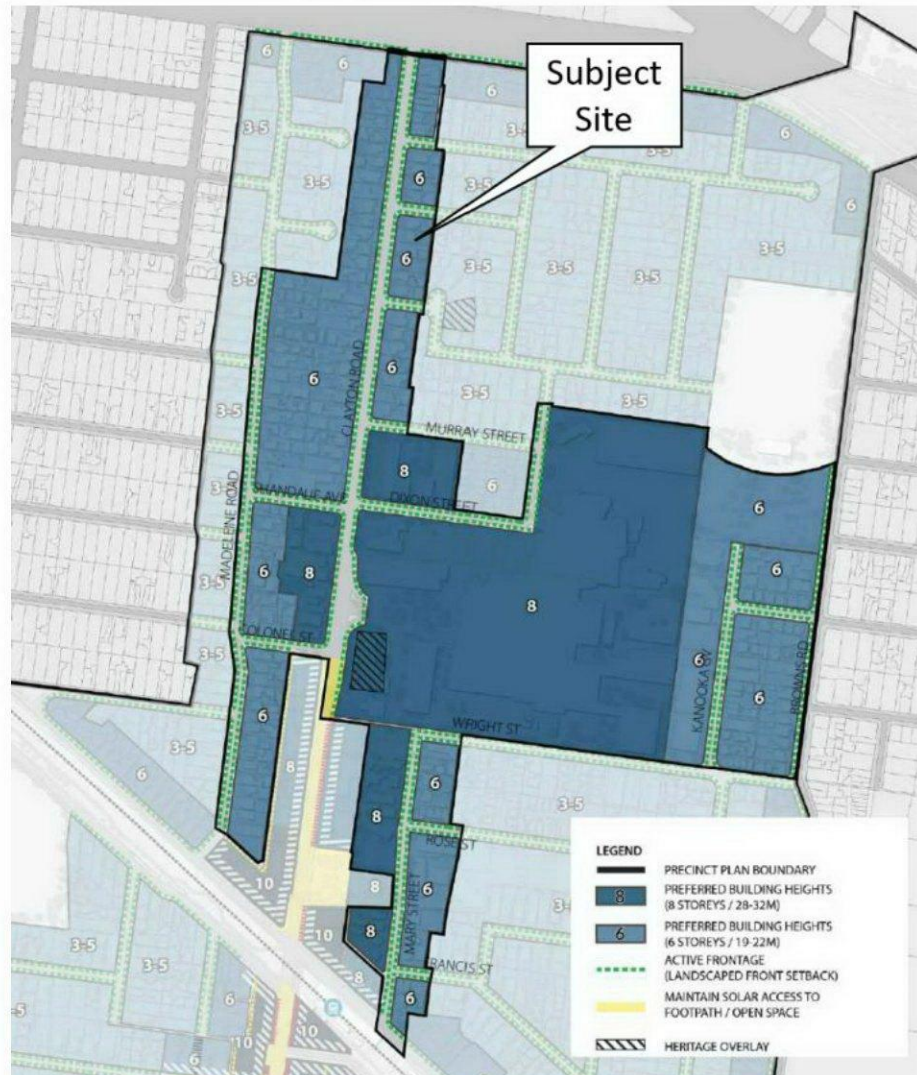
Subject Site

6
6
3-5
3-5
3-5
6
3-5
3-5
6
3-5
3-5
3-5
6
3-5
3-5
6
3-5
CLAYTON ROAD
6
MURRAY STREET
8
6
SHANDAUC AVE
DRION STREET
6
MADELEINE ROAD
3-5
6
8
8
COLONEL ST
3-5
KANOOKA
6
BROWNS RD
6
3-5
6
WRIGHT ST
8
6
6
3-5
8
ROSE ST
8
6
10
MARY STREET
3-5
3-5
8
10
FRANCIS ST
6
6
8
10
6

LEGEND
PRECINCT PLAN BOUNDARY
8 PREFERRED BUILDING HEIGHTS (8 STOREYS / 28-32M)
6 PREFERRED BUILDING HEIGHTS (6 STOREYS / 19-22M)
ACTIVE FRONTAGE (LANDSCAPED FRONT SETBACK)
MAINTAIN SOLAR ACCESS TO FOOTPATH / OPEN SPACE
HERITAGE OVERLAY